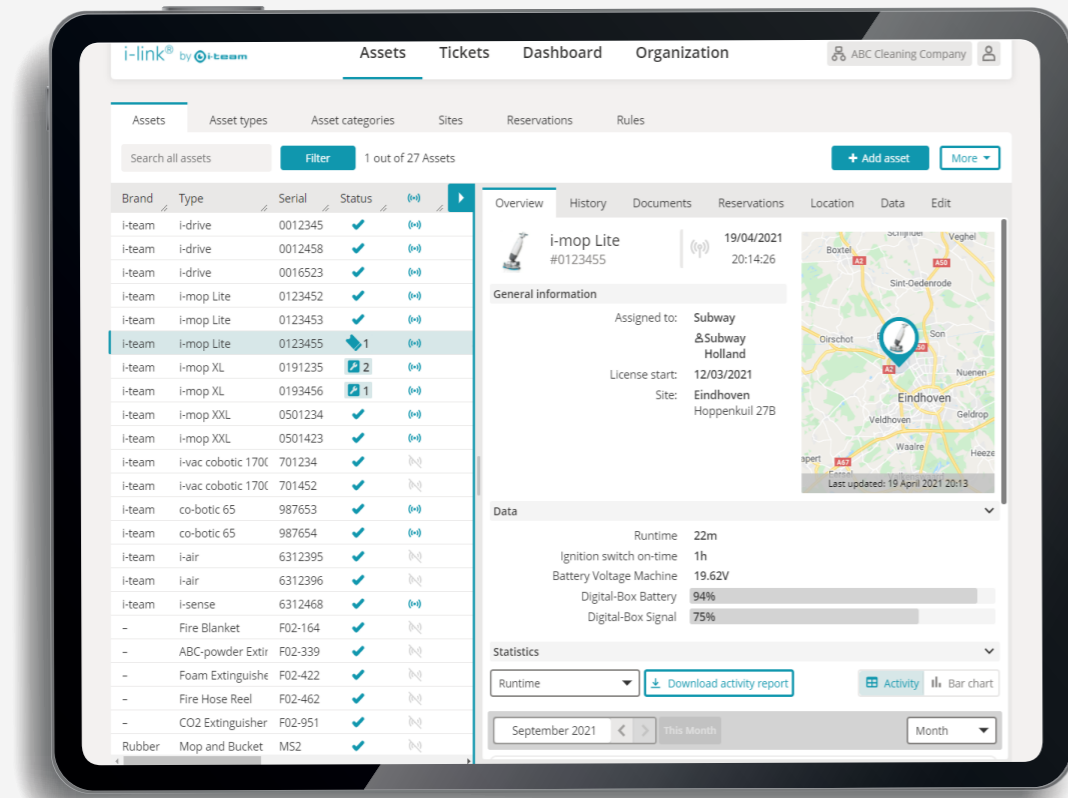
i-link® by i-team

Assets Tickets Dashboard Organization

ABC Cleaning Company

Assets Asset types Asset categories Sites Reservations Rules

Search all assets Filter 1 out of 27 Assets + Add asset More

| Brand | Type | Serial | Status |
|---|---|---|---|
| i-team | i-drive | 0012345 | |
| i-team | i-drive | 0012458 | |
| i-team | i-drive | 0016523 | |
| i-team | i-mop Lite | 0123452 | |
| i-team | i-mop Lite | 0123453 | |
| i-team | i-mop Lite | 0123455 | 1 |
| i-team | i-mop XL | 0191235 | 2 |
| i-team | i-mop XL | 0193456 | 1 |
| i-team | i-mop XXL | 0501234 | |
| i-team | i-mop XXL | 0501423 | |
| i-team | i-vac cobotic 170( | 701234 | |
| i-team | i-vac cobotic 170( | 701452 | |
| i-team | co-botic 65 | 987653 | |
| i-team | co-botic 65 | 987654 | |
| i-team | i-air | 6312395 | |
| i-team | i-air | 6312396 | |
| i-team | i-sense | 6312468 | |
| – | Fire Blanket | F02-164 | |
| – | ABC-powder Extir | F02-339 | |
| – | Foam Extinguishe | F02-422 | |
| – | Fire Hose Reel | F02-462 | |
| – | CO2 Extinguisher | F02-951 | |
| Rubber | Mop and Bucket | MS2 | |

Overview History Documents Reservations Location Data Edit

i-mop Lite
#0123455
19/04/2021
20:14:26

General information
Assigned to: Subway
Subway Holland
License start: 12/03/2021
Site: Eindhoven
Hoppenkuil 27B

Schijndel Veghel Boxtel A2 A50 Sint-Oedenrode Oirschot Son A2 A50 Nuenen Eindhoven Geldrop Veldhoven Waalre Heeze apert A67
Last updated: 19 April 2021 20:13

Data
Runtime 22m
Ignition switch on-time 1h
Battery Voltage Machine 19.62V
Digital-Box Battery 94%
Digital-Box Signal 75%

Statistics
Runtime Download activity report Activity Bar chart
September 2021 This Month Month